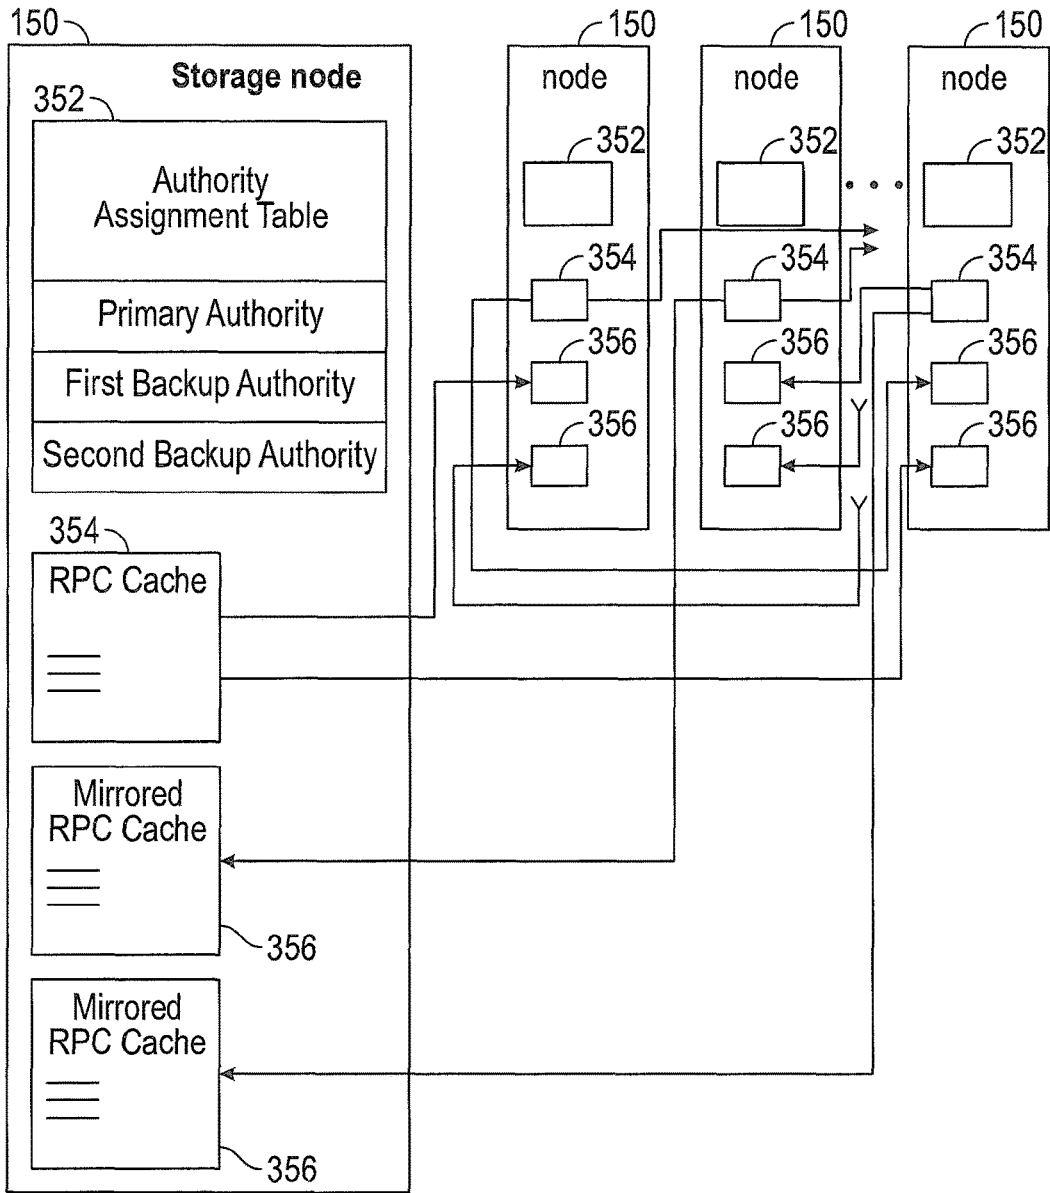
150

Storage node

352

Authority Assignment Table

Primary Authority

First Backup Authority

Second Backup Authority

354

RPC Cache

Mirrored RPC Cache

356

Mirrored RPC Cache

356

150

node

352

354

356

356

150

node

352

354

356

356

150

node

352

354

356

356